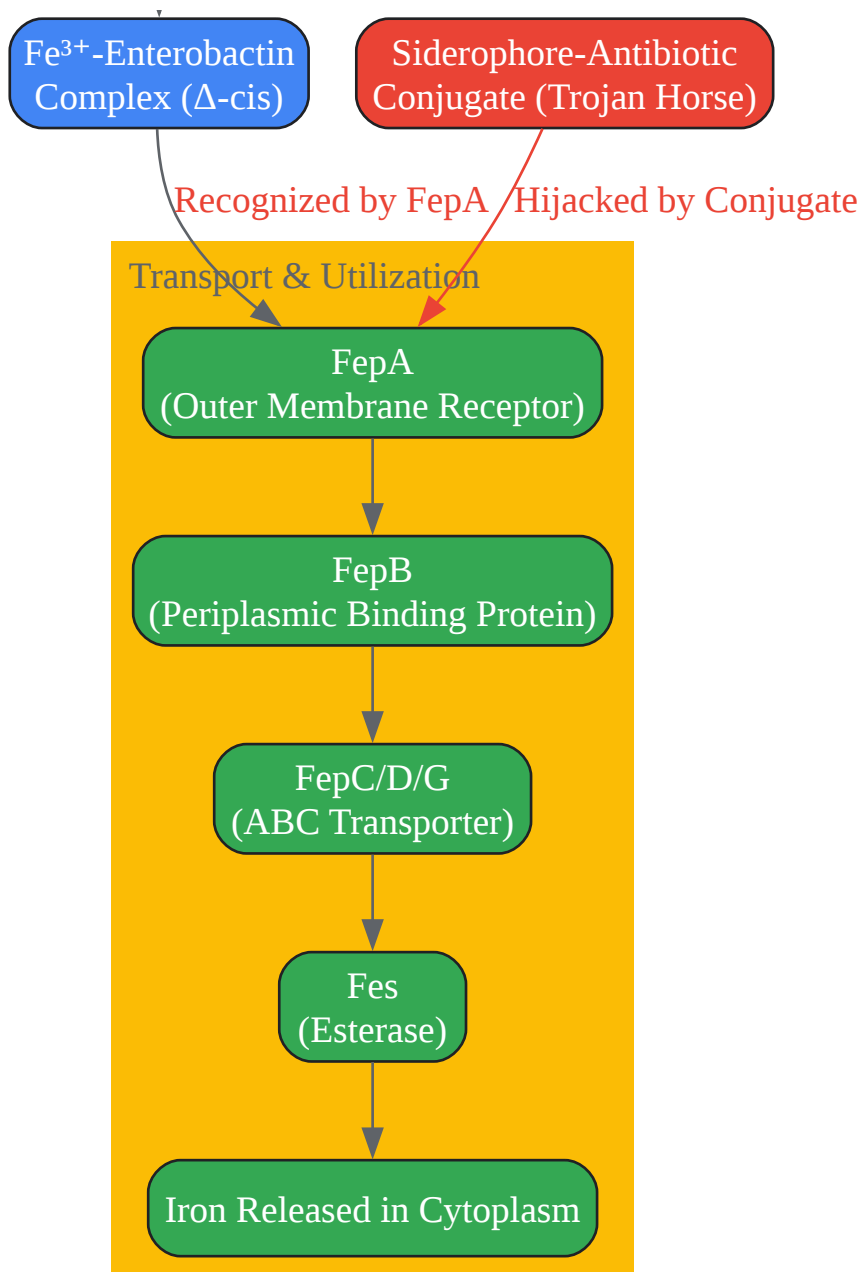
$Fe^{3+}$-Enterobactin Complex (Δ-cis)

Siderophore-Antibiotic Conjugate (Trojan Horse)

Recognized by FepA

Hijacked by Conjugate

Transport & Utilization

FepA
(Outer Membrane Receptor)

FepB
(Periplasmic Binding Protein)

FepC/D/G
(ABC Transporter)

Fes
(Esterase)

Iron Released in Cytoplasm